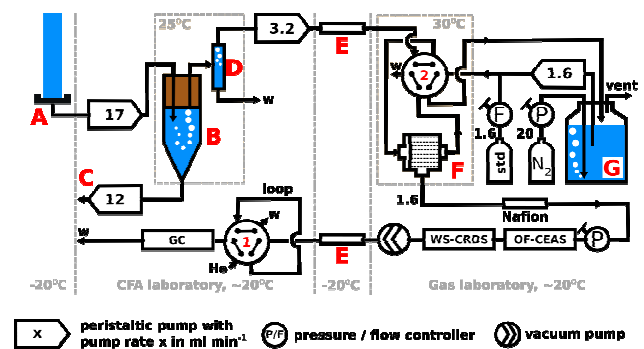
25°C

3.2

E

30°C

w

2

1.6

vent

D

w

A

17

B

F

P

1.6

20

std

$N_2$

G

F

C

12

loop

w

1.6

Nafion

w

GC

1

E

WS-CRDS

OF-CEAS

P

He

-20°C

CFA laboratory, ~20°C

-20°C

Gas laboratory, ~20°C

x

peristaltic pump with pump rate x in ml min$^{-1}$

P/F

pressure / flow controller

vacuum pump